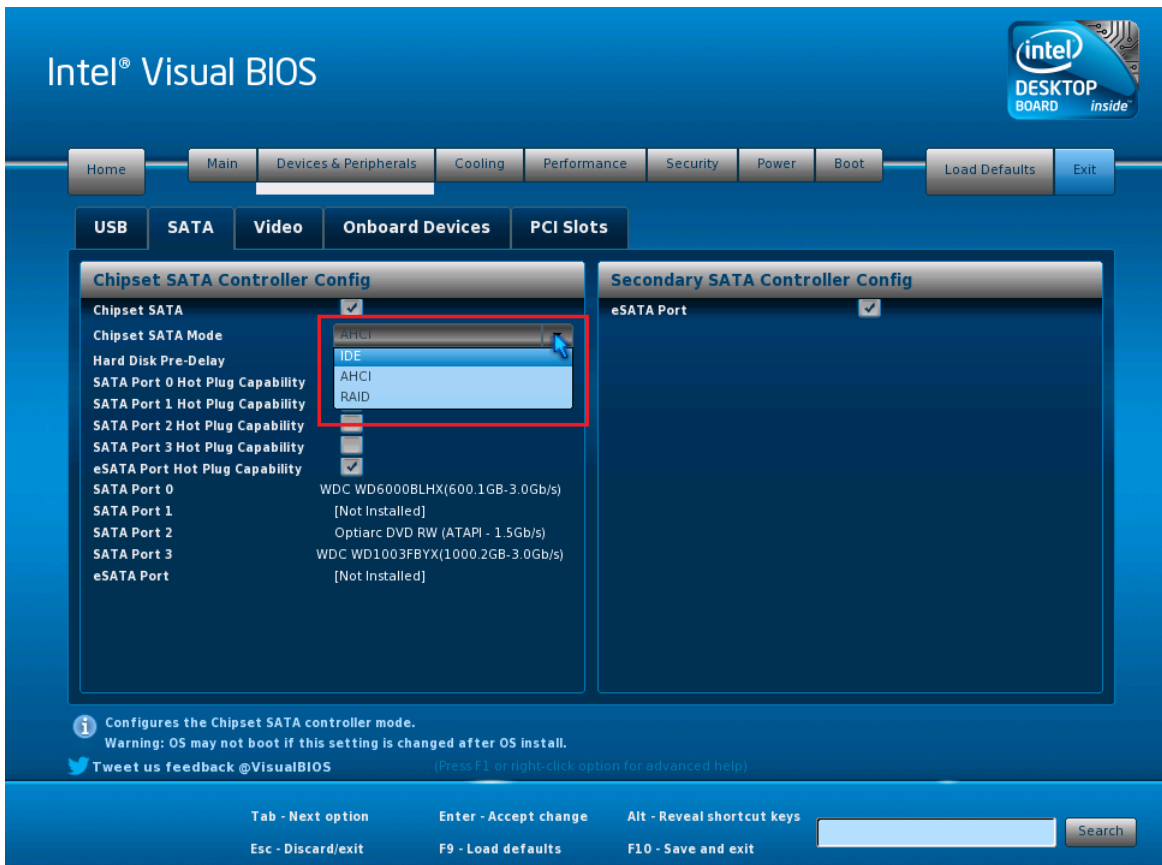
Intel® Visual BIOS

intel DESKTOP BOARD inside

Home

Main

Devices & Peripherals

Cooling

Performance

Security

Power

Boot

Load Defaults

Exit

USB

SATA

Video

Onboard Devices

PCI Slots

Chipset SATA Controller Config

Chipset SATA

Chipset SATA Mode

AHCI

IDE

AHCI

RAID

Hard Disk Pre-Delay

SATA Port 0 Hot Plug Capability

SATA Port 1 Hot Plug Capability

SATA Port 2 Hot Plug Capability

SATA Port 3 Hot Plug Capability

eSATA Port Hot Plug Capability

SATA Port 0 WDC WD6000BLHX(600.1GB-3.0Gb/s)

SATA Port 1 [Not Installed]

SATA Port 2 Optiarc DVD RW (ATAPI - 1.5Gb/s)

SATA Port 3 WDC WD1003FBYX(1000.2GB-3.0Gb/s)

eSATA Port [Not Installed]

Secondary SATA Controller Config

eSATA Port

Configures the Chipset SATA controller mode.
Warning: OS may not boot if this setting is changed after OS install.

Tweet us feedback @VisualBIOS

(Press F1 or right-click option for advanced help)

Tab - Next option

Enter - Accept change

Alt - Reveal shortcut keys

Search

Esc - Discard/exit

F9 - Load defaults

F10 - Save and exit